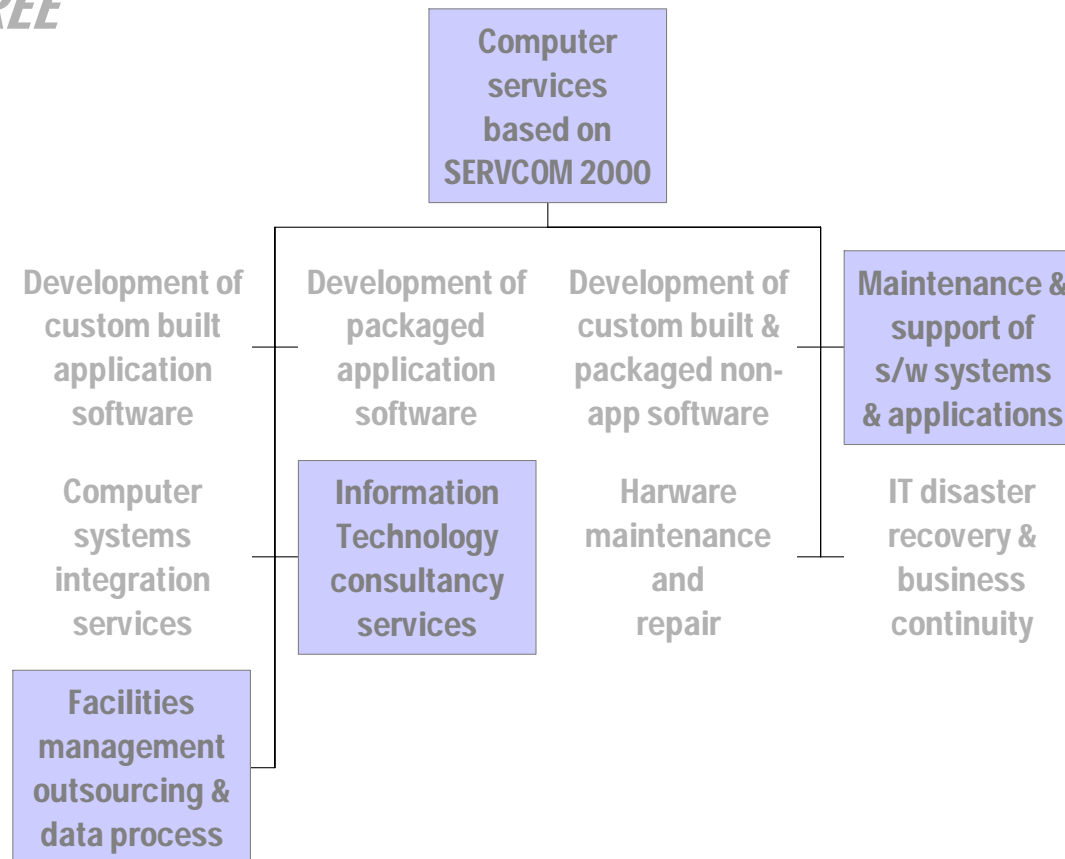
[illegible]EE

Computer services based on SERVCOM 2000

Development of custom built application software

Development of packaged application software

Development of custom built & packaged non-app software

Maintenance & support of s/w systems & applications

Computer systems integration services

Information Technology consultancy services

Harware maintenance and repair

IT disaster recovery & business continuity

Facilities management outsourcing & data process